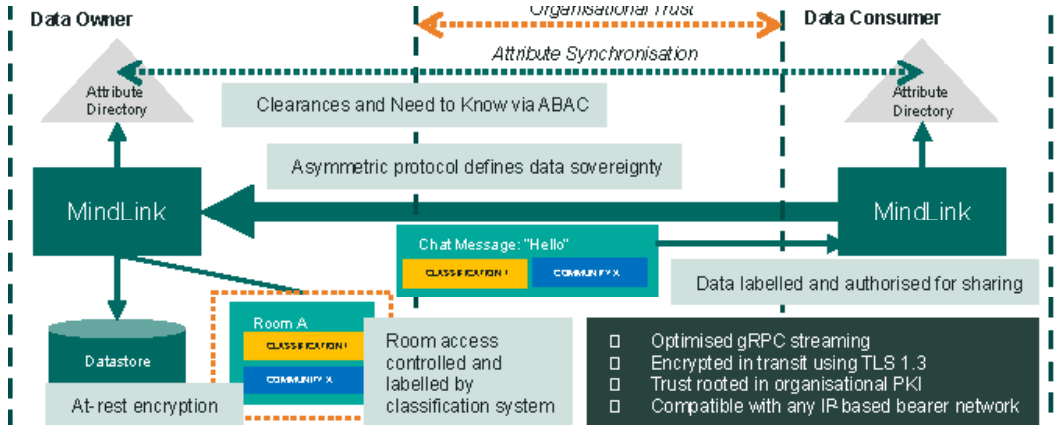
Data Owner

Organisational Trust

Data Consumer

Attribute Synchronisation

Attribute Directory

Clearances and Need to Know via ABAC

Attribute Directory

Asymmetric protocol defines data sovereignty

MindLink

MindLink

Chat Message: "Hello"

CLASSIFICATION I

COMMUNITY X

Data labelled and authorised for sharing

Room A

CLASSIFICATION I

COMMUNITY X

Datastore

Room access controlled and labelled by classification system

At-rest encryption

Optimised gRPC streaming
Encrypted in transit using TLS 1.3
Trust rooted in organisational PKI
Compatible with any IP-based bearer network